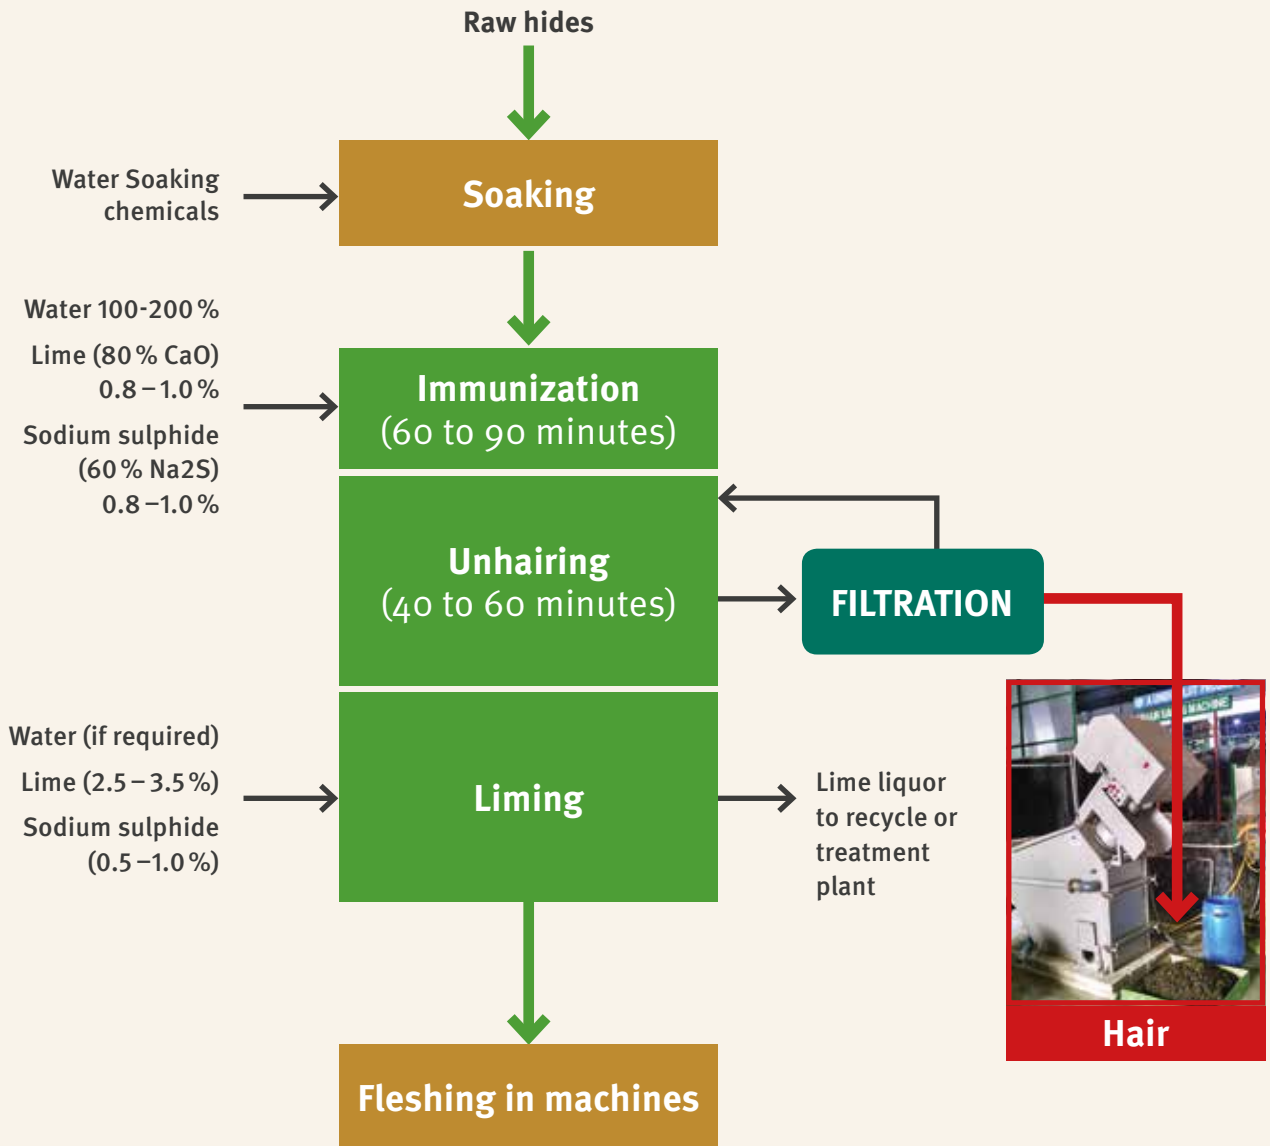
Raw hides

Water Soaking chemicals

Soaking

Water 100-200 %

Lime (80 % CaO) 0.8 – 1.0 %

Sodium sulphide (60 % Na2S) 0.8 – 1.0 %

Immunization (60 to 90 minutes)

Unhairing (40 to 60 minutes)

FILTRATION

Hair

Water (if required)

Lime (2.5 – 3.5 %)

Sodium sulphide (0.5 – 1.0 %)

Liming

Lime liquor to recycle or treatment plant

Fleshing in machines